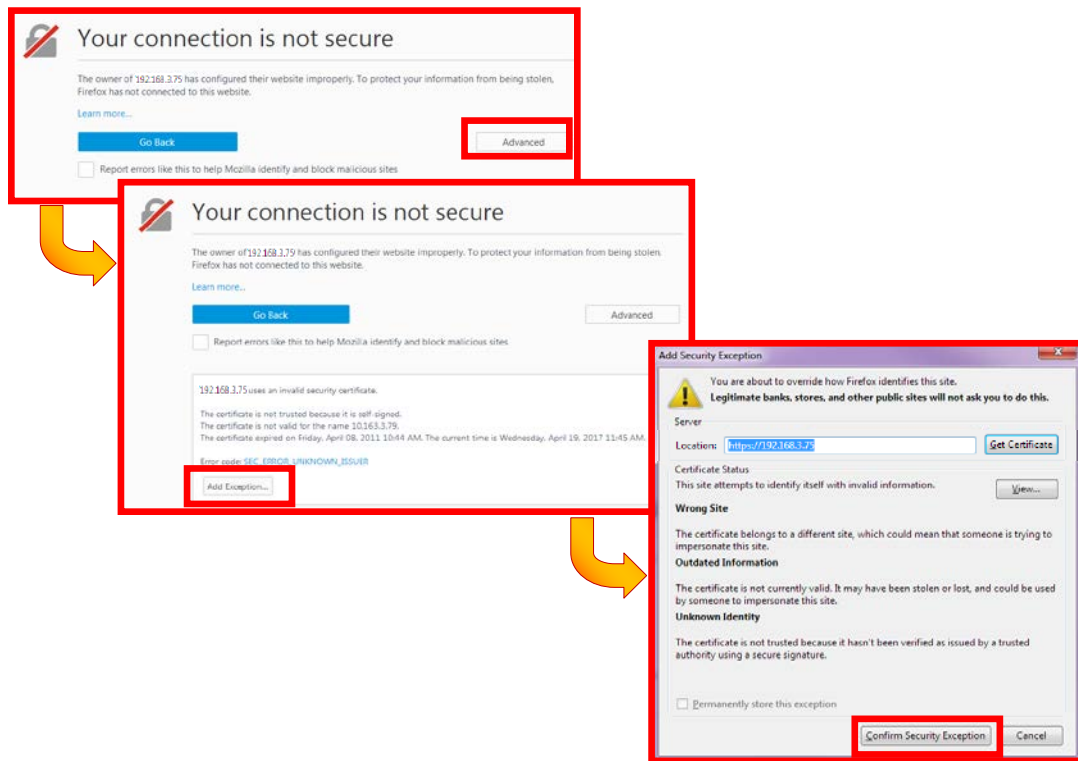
Your connection is not secure

The owner of 192.168.3.75 has configured their website improperly. To protect your information from being stolen, Firefox has not connected to this website.

Learn more...

Go Back

Advanced

Report errors like this to help Mozilla identify and block malicious sites

Your connection is not secure

The owner of 192.168.3.75 has configured their website improperly. To protect your information from being stolen, Firefox has not connected to this website.

Learn more...

Go Back

Advanced

Report errors like this to help Mozilla identify and block malicious sites

192.168.3.75 uses an invalid security certificate.

The certificate is not trusted because it is self-signed.
The certificate is not valid for the name 10.163.3.79.
The certificate expired on Friday, April 08, 2011 10:44 AM. The current time is Wednesday, April 19, 2017 11:45 AM.

Error code: SEC_ERROR_UNKNOWN_ISSUER

Add Exception...

Add Security Exception

You are about to override how Firefox identifies this site.
Legitimate banks, stores, and other public sites will not ask you to do this.

Server

Location: https://192.168.3.75

Get Certificate

Certificate Status

This site attempts to identify itself with invalid information.

View...

Wrong Site

The certificate belongs to a different site, which could mean that someone is trying to impersonate this site.

Outdated Information

The certificate is not currently valid. It may have been stolen or lost, and could be used by someone to impersonate this site.

Unknown Identity

The certificate is not trusted because it hasn't been verified as issued by a trusted authority using a secure signature.

Permanently store this exception

Confirm Security Exception

Cancel